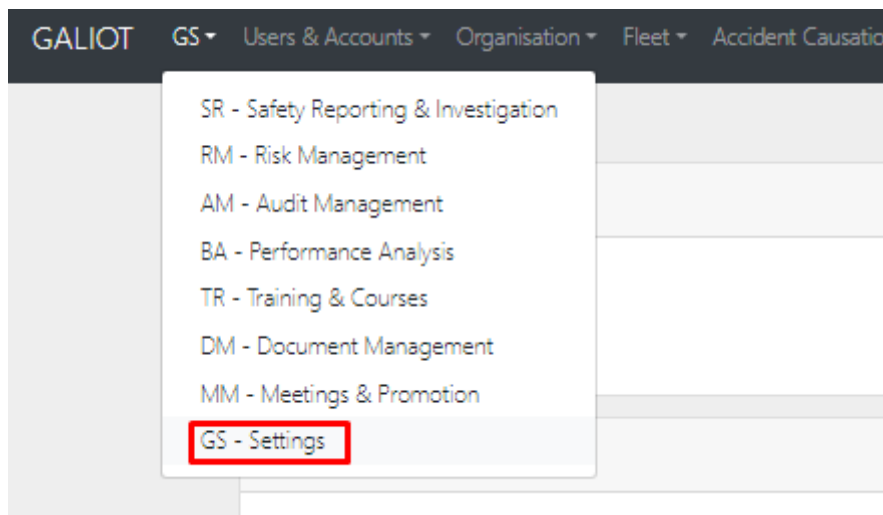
GALIOT GS ▾ Users & Accounts ▾ Organisation ▾ Fleet ▾ Accident Causatio

SR - Safety Reporting & Investigation
RM - Risk Management
AM - Audit Management
BA - Performance Analysis
TR - Training & Courses
DM - Document Management
MM - Meetings & Promotion
GS - Settings